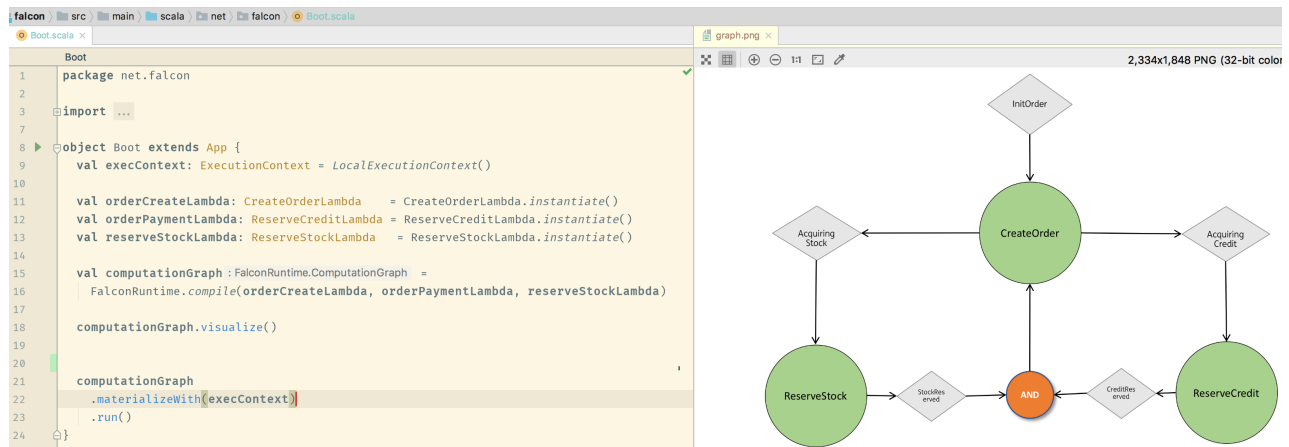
falcon 〉 src 〉 main 〉 scala 〉 net 〉 falcon 〉 Boot.scala

Boot.scala ×

graph.png ×

Boot

1:1

2,334x1,848 PNG (32-bit colo

1 package net.falcon
2
3 import ...
7
8 object Boot extends App {
9 val execContext: ExecutionContext = LocalExecutionContext()
10
11 val orderCreateLambda: CreateOrderLambda = CreateOrderLambda.instantiate()
12 val orderPaymentLambda: ReserveCreditLambda = ReserveCreditLambda.instantiate()
13 val reserveStockLambda: ReserveStockLambda = ReserveStockLambda.instantiate()
14
15 val computationGraph : FalconRuntime.ComputationGraph =
16 FalconRuntime.compile(orderCreateLambda, orderPaymentLambda, reserveStockLambda)
17
18 computationGraph.visualize()
19
20
21 computationGraph
22 .materializeWith(execContext)
23 .run()
24 }

InitOrder

CreateOrder

Acquiring Stock

Acquiring Credit

ReserveStock

StockReserved

AND

CreditReserved

ReserveCredit